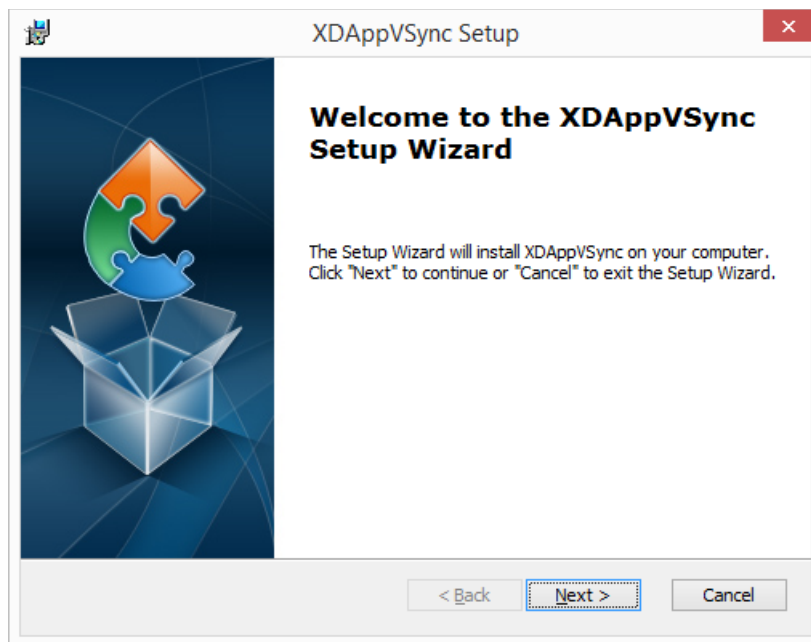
XDAppVSync Setup

Welcome to the XDAppVSync Setup Wizard

The Setup Wizard will install XDAppVSync on your computer. Click "Next" to continue or "Cancel" to exit the Setup Wizard.

< Back

Next >

Cancel